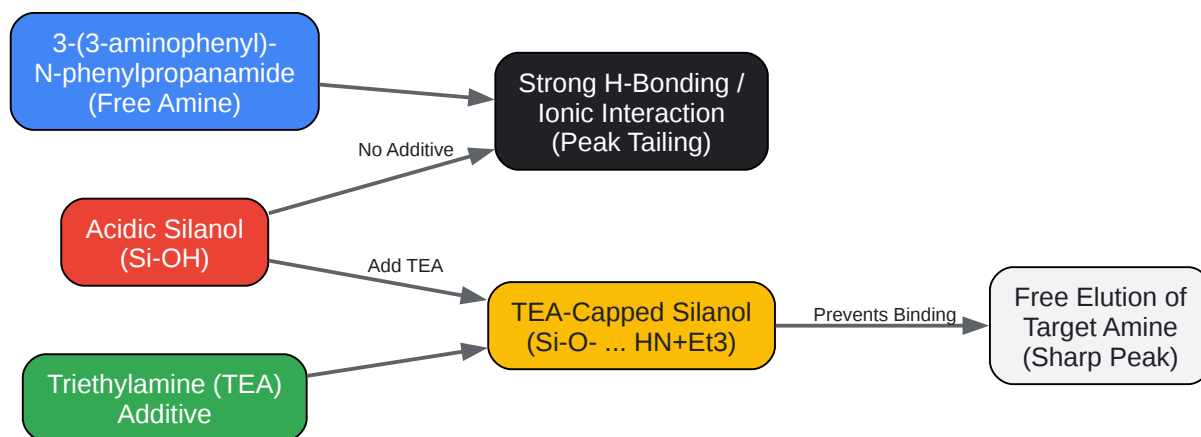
3-(3-aminophenyl)-N-phenylpropanamide (Free Amine)

Strong H-Bonding / Ionic Interaction (Peak Tailing)

No Additive

Acidic Silanol (Si-OH)

Add TEA

TEA-Capped Silanol (Si-O- ... HN+Et3)

Prevents Binding

Free Elution of Target Amine (Sharp Peak)

Triethylamine (TEA) Additive